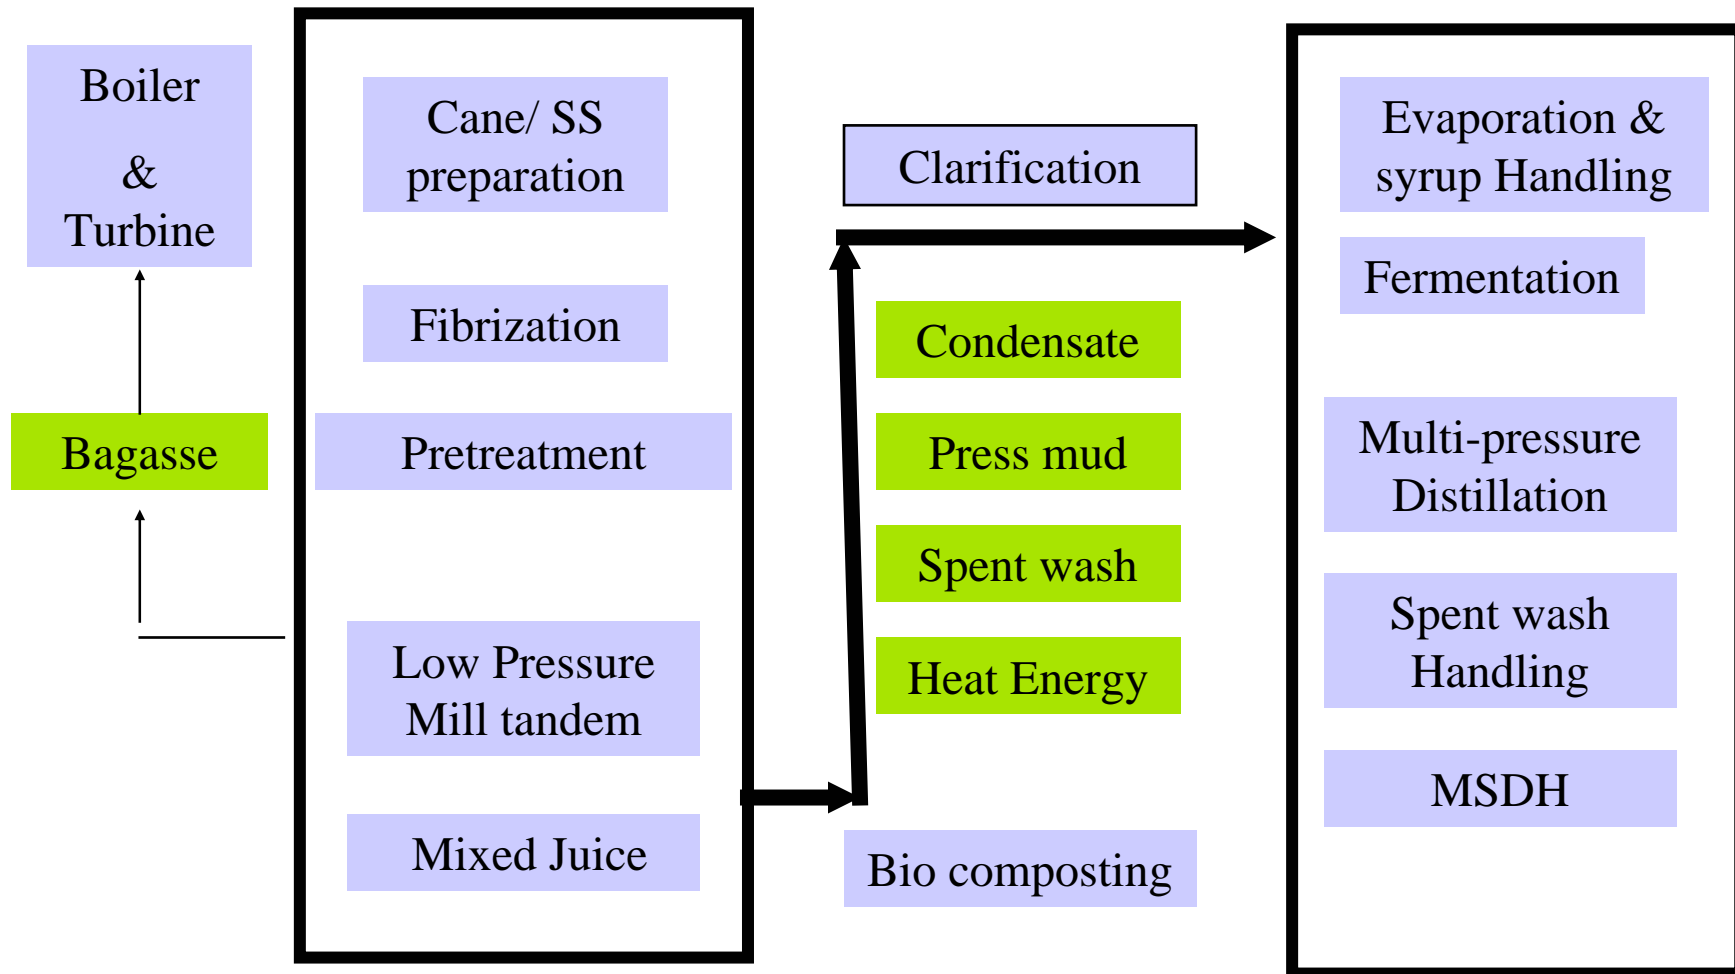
Boiler
&
Turbine

Bagasse

Cane/ SS preparation

Fibrization

Pretreatment

Low Pressure Mill tandem

Mixed Juice

Clarification

Condensate

Press mud

Spent wash

Heat Energy

Bio composting

Evaporation & syrup Handling

Fermentation

Multi-pressure Distillation

Spent wash Handling

MSDH